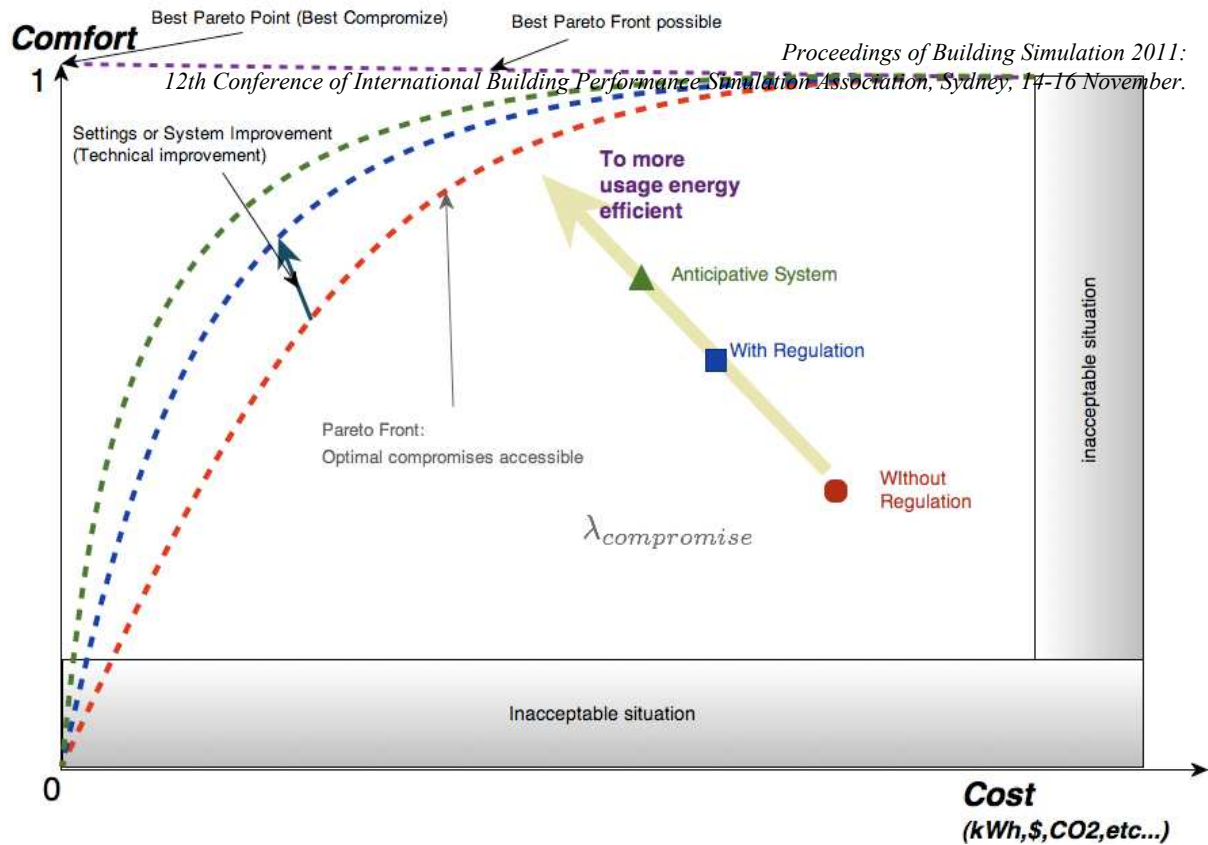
Comfort

Best Pareto Point (Best Compromize)

Best Pareto Front possible

Proceedings of Building Simulation 2011: 12th Conference of International Building Performance Simulation Association, Sydney, 14-16 November.

1

Settings or System Improvement (Technical improvement)

To more usage energy efficient

Anticipative System

With Regulation

inacceptable situation

Pareto Front: Optimal compromises accessible

WIthout Regulation

$\lambda_{compromise}$

Inacceptable situation

0

Cost (kWh,$,CO2,etc...)